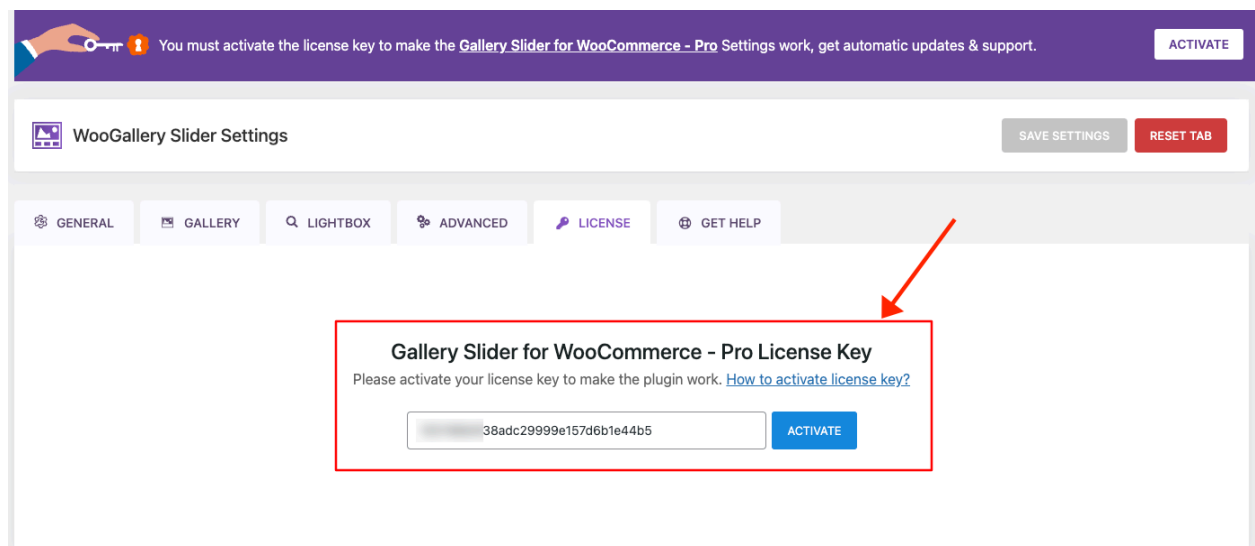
You must activate the license key to make the Gallery Slider for WooCommerce - Pro Settings work, get automatic updates & support.

ACTIVATE

WooGallery Slider Settings

SAVE SETTINGS

RESET TAB

GENERAL

GALLERY

LIGHTBOX

ADVANCED

LICENSE

GET HELP

Gallery Slider for WooCommerce - Pro License Key

Please activate your license key to make the plugin work. How to activate license key?

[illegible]38adc29999e157d6b1e44b5

ACTIVATE